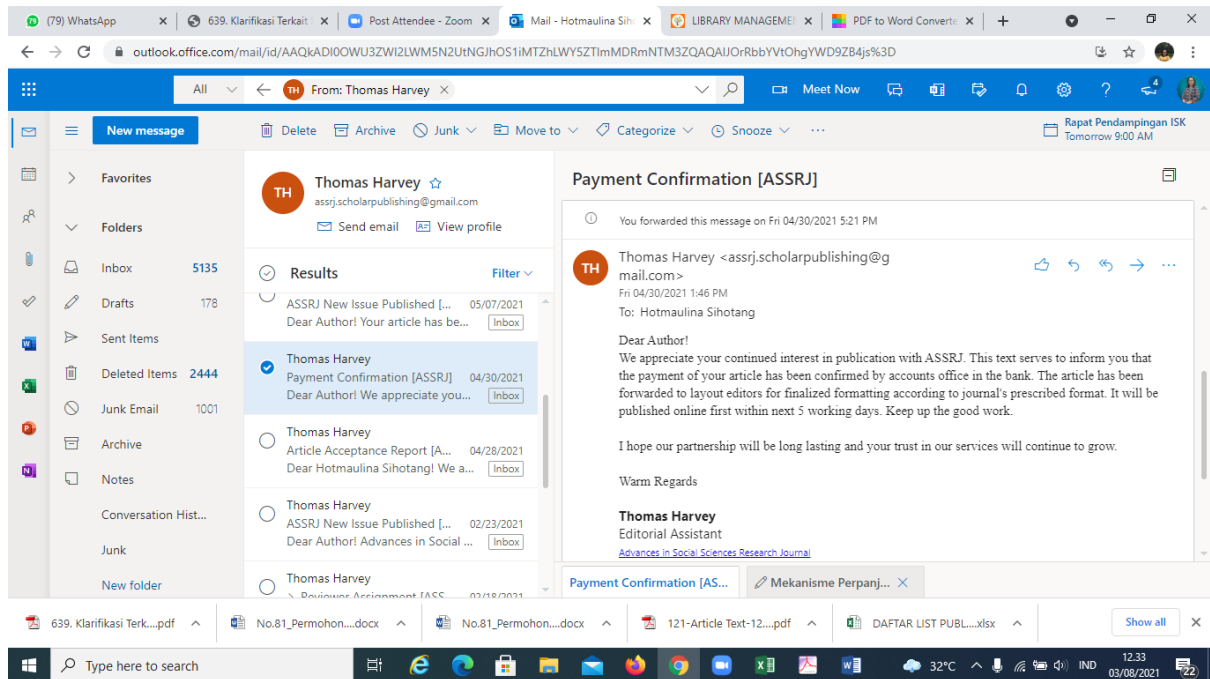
(79) WhatsApp
639. Klarifikasi Terkait
Post Attendee - Zoom
Mail - Hotmaulina Siho
LIBRARY MANAGEME
PDF to Word Converte

outlook.office.com/mail/id/AAQkADI0OWU3ZWI2LWM5N2UtNGJhOS1iMTZhLWY5ZTImMDRmNTM3ZQAQAIJOrRbbYVtOhgYWD9ZB4js%3D

All
From: Thomas Harvey
Meet Now

New message
Delete Archive Junk Move to Categorize Snooze ···
Rapat Pendampingan ISK
Tomorrow 9:00 AM

Favorites
Folders
Inbox 5135
Drafts 178
Sent Items
Deleted Items 2444
Junk Email 1001
Archive
Notes
Conversation Hist...
Junk
New folder

TH
Thomas Harvey
assrj.scholarpublishing@gmail.com
Send email
View profile

Results
Filter

ASSRJ New Issue Published [... 05/07/2021
Dear Author! Your article has be... Inbox

Thomas Harvey
Payment Confirmation [ASSRJ] 04/30/2021
Dear Author! We appreciate you... Inbox

Thomas Harvey
Article Acceptance Report [A... 04/28/2021
Dear Hotmaulina Sihotang! We a... Inbox

Thomas Harvey
ASSRJ New Issue Published [... 02/23/2021
Dear Author! Advances in Social ... Inbox

Thomas Harvey
> Reviewer Assignment [ASS... 02/18/2021

Payment Confirmation [ASSRJ]

You forwarded this message on Fri 04/30/2021 5:21 PM

TH
Thomas Harvey <assrj.scholarpublishing@gmail.com>
Fri 04/30/2021 1:46 PM
To: Hotmaulina Sihotang

Dear Author!
We appreciate your continued interest in publication with ASSRJ. This text serves to inform you that the payment of your article has been confirmed by accounts office in the bank. The article has been forwarded to layout editors for finalized formatting according to journal's prescribed format. It will be published online first within next 5 working days. Keep up the good work.

I hope our partnership will be long lasting and your trust in our services will continue to grow.

Warm Regards

Thomas Harvey
Editorial Assistant
Advances in Social Sciences Research Journal

Payment Confirmation [AS...
Mekanisme Perpanj...

639. Klarifikasi Terk....pdf
No.81_Permohon....docx
No.81_Permohon....docx
121-Article Text-12....pdf
DAFTAR LIST PUBL....xlsx
Show all

Type here to search
32°C IND 12.33 03/08/2021 22